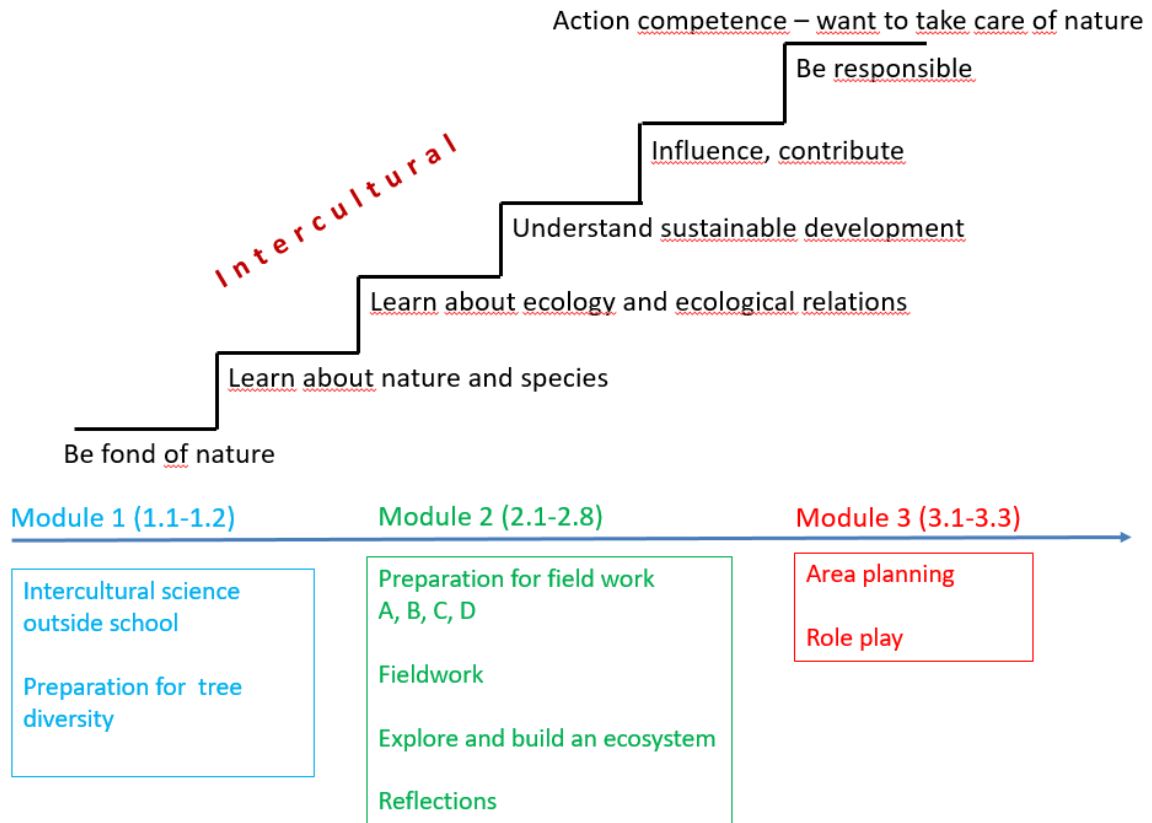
Action competence – want to take care of nature

Be responsible

Influence, contribute

Understand sustainable development

Learn about ecology and ecological relations

Learn about nature and species

Be fond of nature

Intercultural

Module 1 (1.1-1.2)

Module 2 (2.1-2.8)

Module 3 (3.1-3.3)

Intercultural science outside school

Preparation for tree diversity

Preparation for field work A, B, C, D

Fieldwork

Explore and build an ecosystem

Reflections

Area planning

Role play